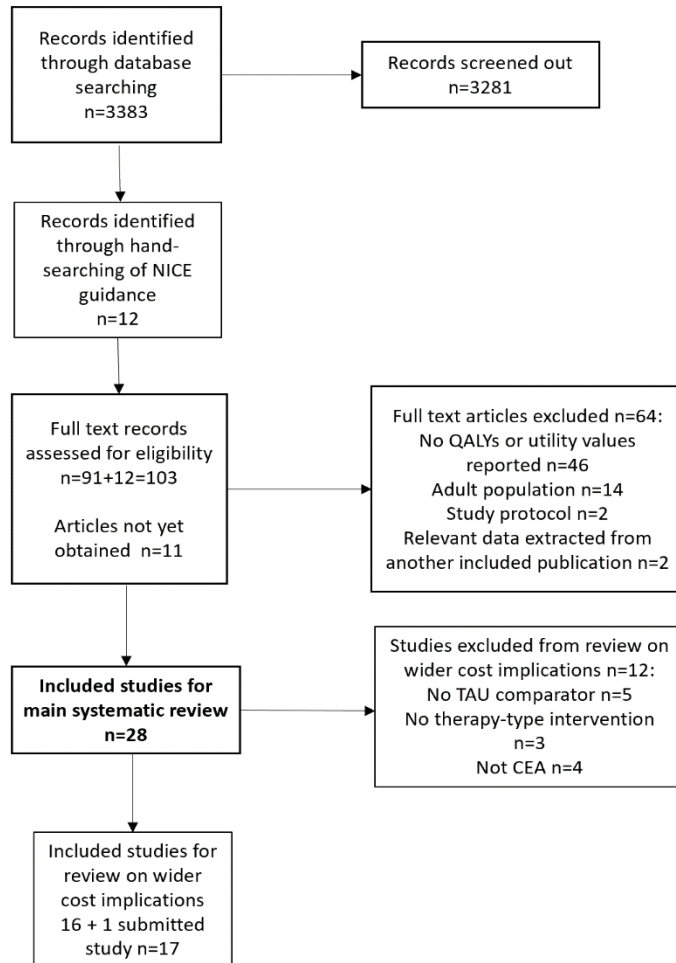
Records identified through database searching n=3383

Records screened out n=3281

Records identified through hand-searching of NICE guidance n=12

Full text records assessed for eligibility n=91+12=103

Articles not yet obtained n=11

Full text articles excluded n=64:
No QALYs or utility values reported n=46
Adult population n=14
Study protocol n=2
Relevant data extracted from another included publication n=2

**Included studies for main systematic review n=28**

Studies excluded from review on wider cost implications n=12:
No TAU comparator n=5
No therapy-type intervention n=3
Not CEA n=4

Included studies for review on wider cost implications 16 + 1 submitted study n=17